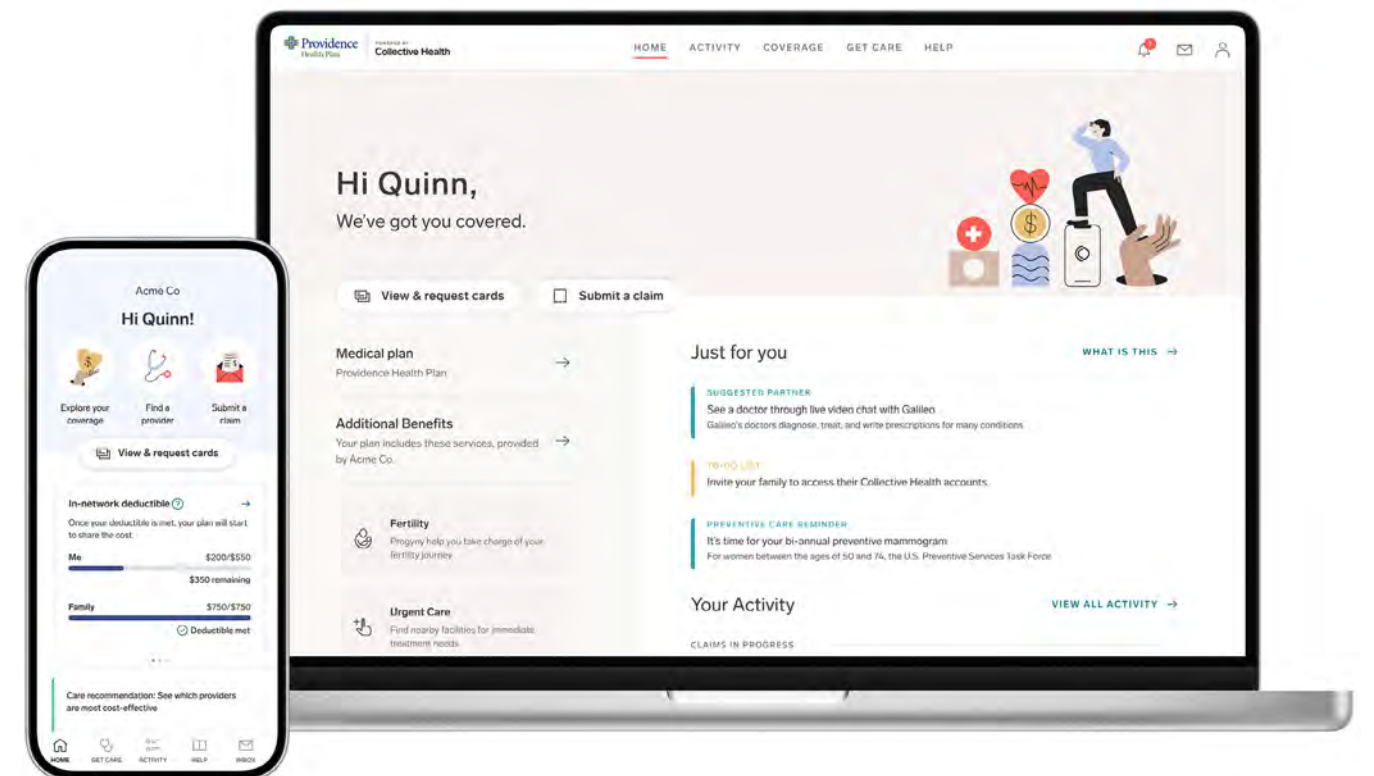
Providence Health Plan
POWERED BY Collective Health

HOME ACTIVITY COVERAGE GET CARE HELP

Hi Quinn,
We've got you covered.

View & request cards
Submit a claim

Medical plan
Providence Health Plan

Additional Benefits
Your plan includes these services, provided by Acme Co.

Fertility
Progyny help you take charge of your fertility journey

Urgent Care
Find nearby facilities for immediate treatment needs

Just for you
WHAT IS THIS →

SUGGESTED PARTNER
See a doctor through live video chat with Galileo
Galileo's doctors diagnose, treat, and write prescriptions for many conditions

TO-DO LIST
Invite your family to access their Collective Health accounts

PREVENTIVE CARE REMINDER
It's time for your bi-annual preventive mammogram
For women between the ages of 50 and 74, the U.S. Preventive Services Task Force

Your Activity
VIEW ALL ACTIVITY →

CLAIMS IN PROGRESS

Acme Co
Hi Quinn!

Explore your coverage
Find a provider
Submit a claim

View & request cards

In-network deductible
Once your deductible is met, your plan will start to share the cost

Me $200/$550
$350 remaining

Family $750/$750
Deductible met

Care recommendation: See which providers are most cost-effective

HOME GET CARE ACTIVITY HELP INBOX